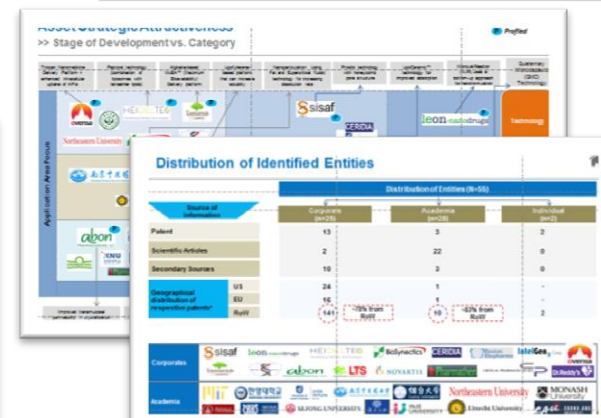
Asset Strategic Attractiveness
>> Stage of Development vs. Category

Profiled

Application Area Focus

Northeastern University

Ssisaf

CERIDIA

leon nanodrugs

abon

Technology

Distribution of Identified Entities

| Source of information | | Distribution of Entities (N=55) | | |
|---|---|---|---|---|
| | | Corporate (n=25) | Academia (n=28) | Individual (n=2) |
| Patent | | 13 | 3 | 2 |
| Scientific Articles | | 2 | 22 | 0 |
| Secondary Sources | | 10 | 3 | 0 |
| Geographical distribution of respective patents* | US | 24 | 1 | - |
| | EU | 16 | 1 | - |
| | RoW | 141 ~5% from RoW | 10 ~67% from RoW | 2 |

Corporates
Ssisaf
leon nanodrugs
HEDGETEG
BioSynectics
CERIDIA
IntelGenx
abon
LTS
NOVARTIS
Dr. Reddy's

Academia
Northeastern University
MONASH University
SEJONG UNIVERSITY
Utrecht University